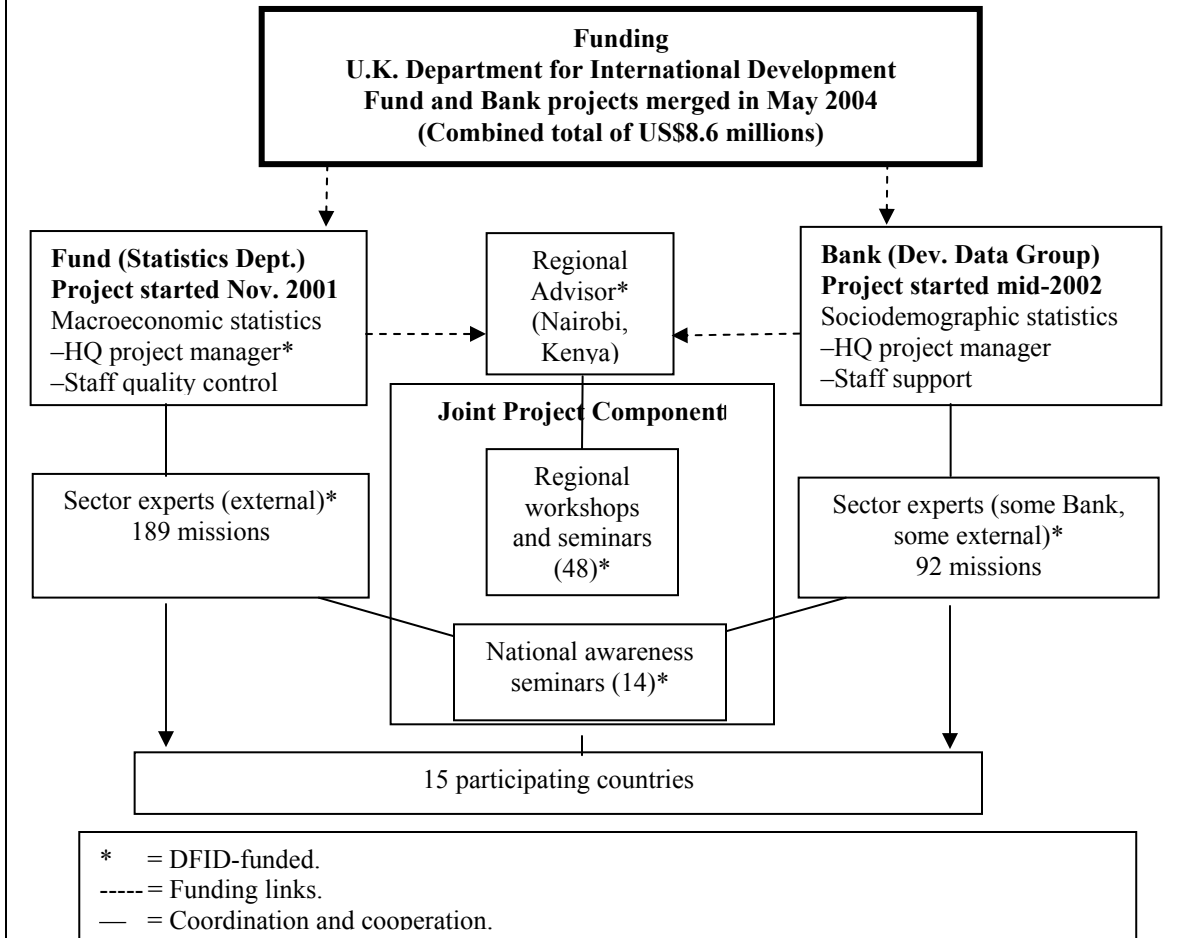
**Funding**
**U.K. Department for International Development**
**Fund and Bank projects merged in May 2004**
**(Combined total of US$8.6 millions)**

**Fund (Statistics Dept.)**
**Project started Nov. 2001**
Macroeconomic statistics
–HQ project manager*
–Staff quality control

Regional Advisor* (Nairobi, Kenya)

**Bank (Dev. Data Group)**
**Project started mid-2002**
Sociodemographic statistics
–HQ project manager
–Staff support

**Joint Project Component**

Sector experts (external)*
189 missions

Regional workshops and seminars (48)*

Sector experts (some Bank, some external)*
92 missions

National awareness seminars (14)*

15 participating countries

* = DFID-funded.
----- = Funding links.
— = Coordination and cooperation.